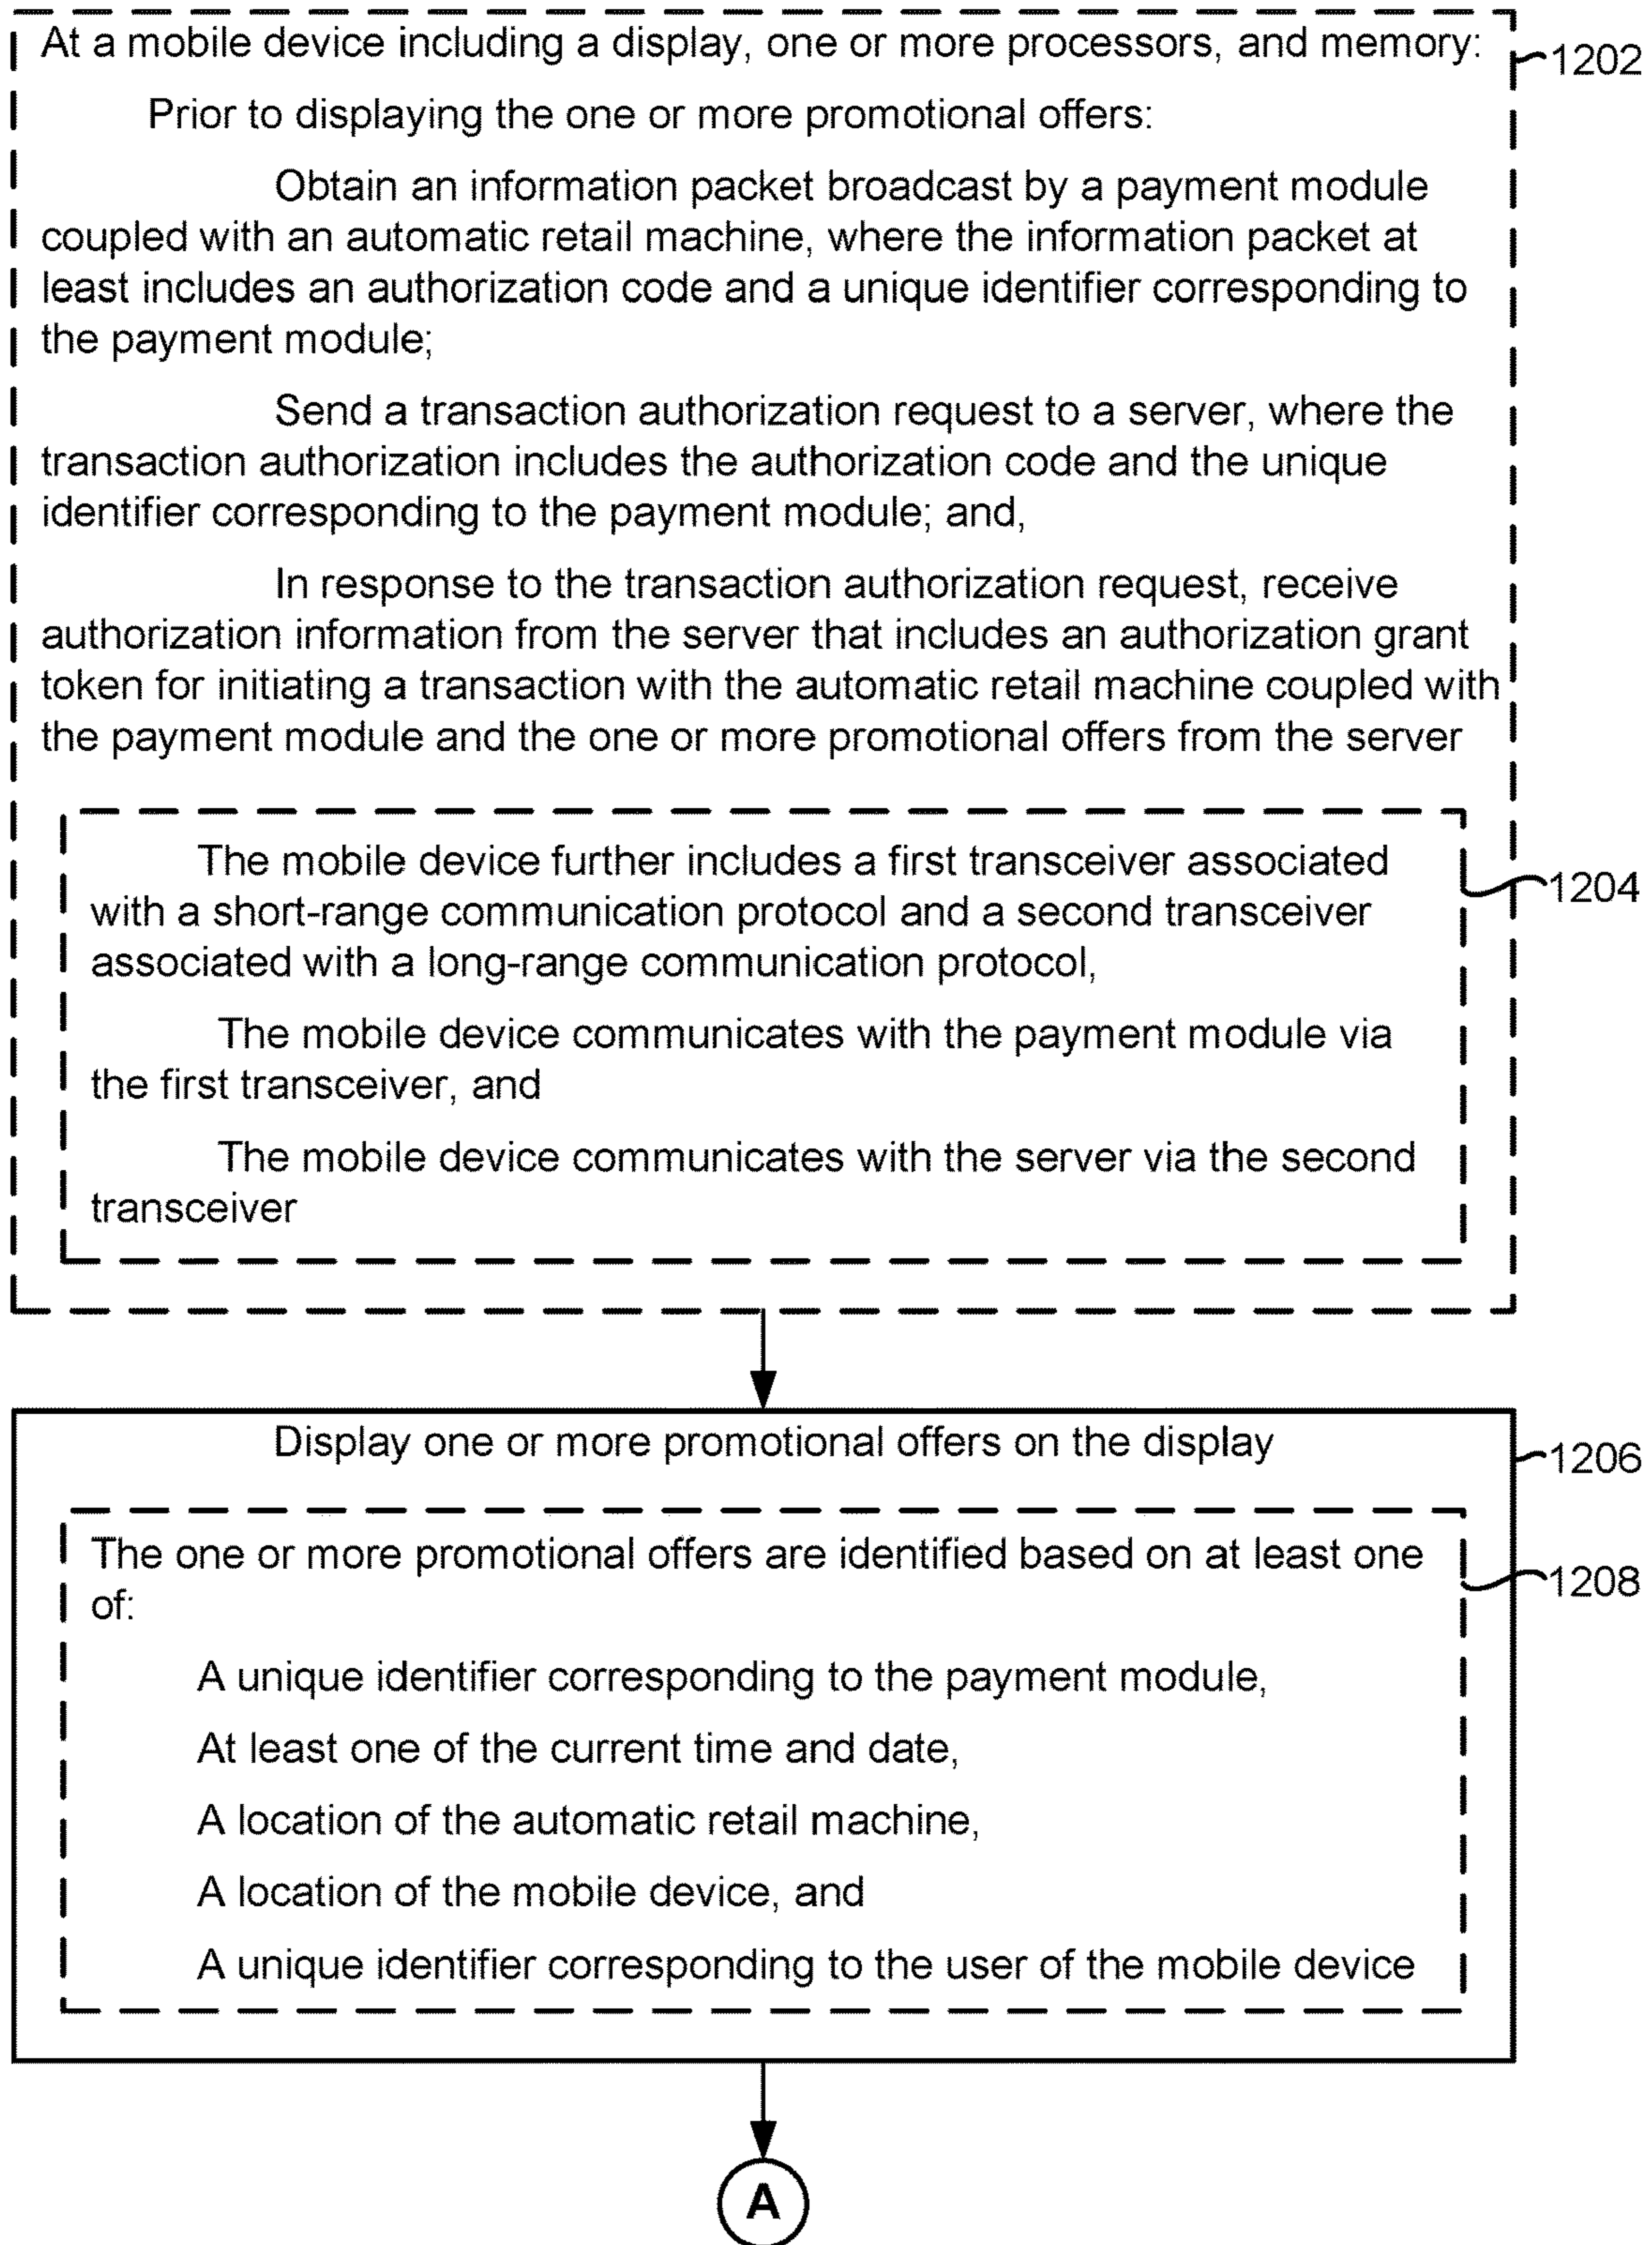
At a mobile device including a display, one or more processors, and memory:

1202

Prior to displaying the one or more promotional offers:

Obtain an information packet broadcast by a payment module coupled with an automatic retail machine, where the information packet at least includes an authorization code and a unique identifier corresponding to the payment module;

Send a transaction authorization request to a server, where the transaction authorization includes the authorization code and the unique identifier corresponding to the payment module; and,

In response to the transaction authorization request, receive authorization information from the server that includes an authorization grant token for initiating a transaction with the automatic retail machine coupled with the payment module and the one or more promotional offers from the server

The mobile device further includes a first transceiver associated with a short-range communication protocol and a second transceiver associated with a long-range communication protocol,

1204

The mobile device communicates with the payment module via the first transceiver, and

The mobile device communicates with the server via the second transceiver

Display one or more promotional offers on the display

1206

The one or more promotional offers are identified based on at least one of:

1208

A unique identifier corresponding to the payment module,

At least one of the current time and date,

A location of the automatic retail machine,

A location of the mobile device, and

A unique identifier corresponding to the user of the mobile device

A